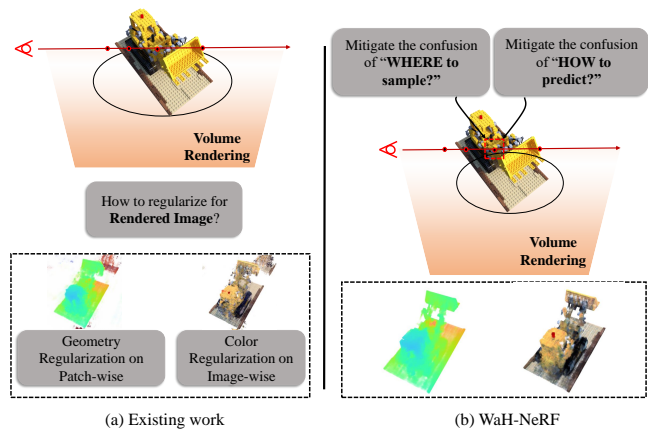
Volume Rendering

How to regularize for Rendered Image?

Geometry Regularization on Patch-wise

Color Regularization on Image-wise

(a) Existing work

Mitigate the confusion of "WHERE to sample?"

Mitigate the confusion of "HOW to predict?"

Volume Rendering

(b) WaH-NeRF